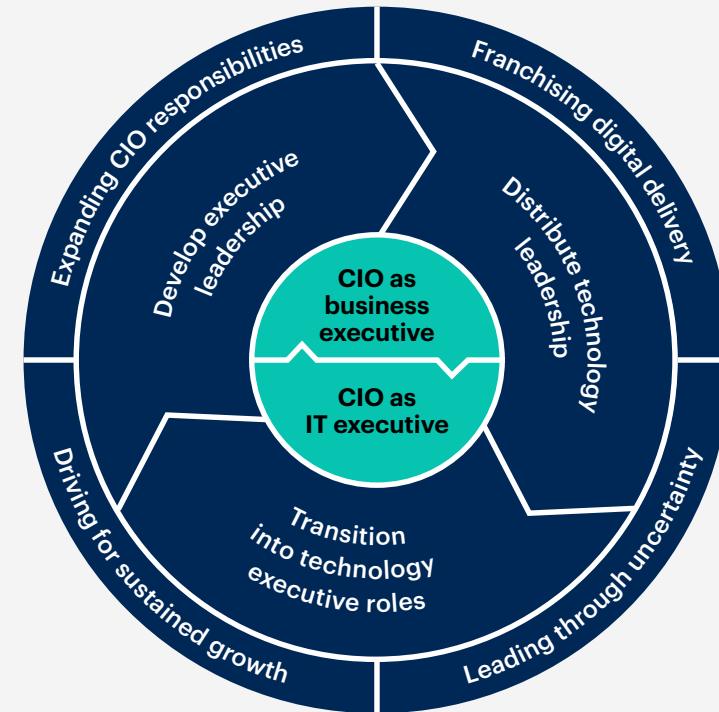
Expanding CIO responsibilities

Franchising digital delivery

Driving for sustained growth

Leading through uncertainty

Develop executive leadership

Distribute technology leadership

Transition into technology executive roles

CIO as business executive

CIO as IT executive